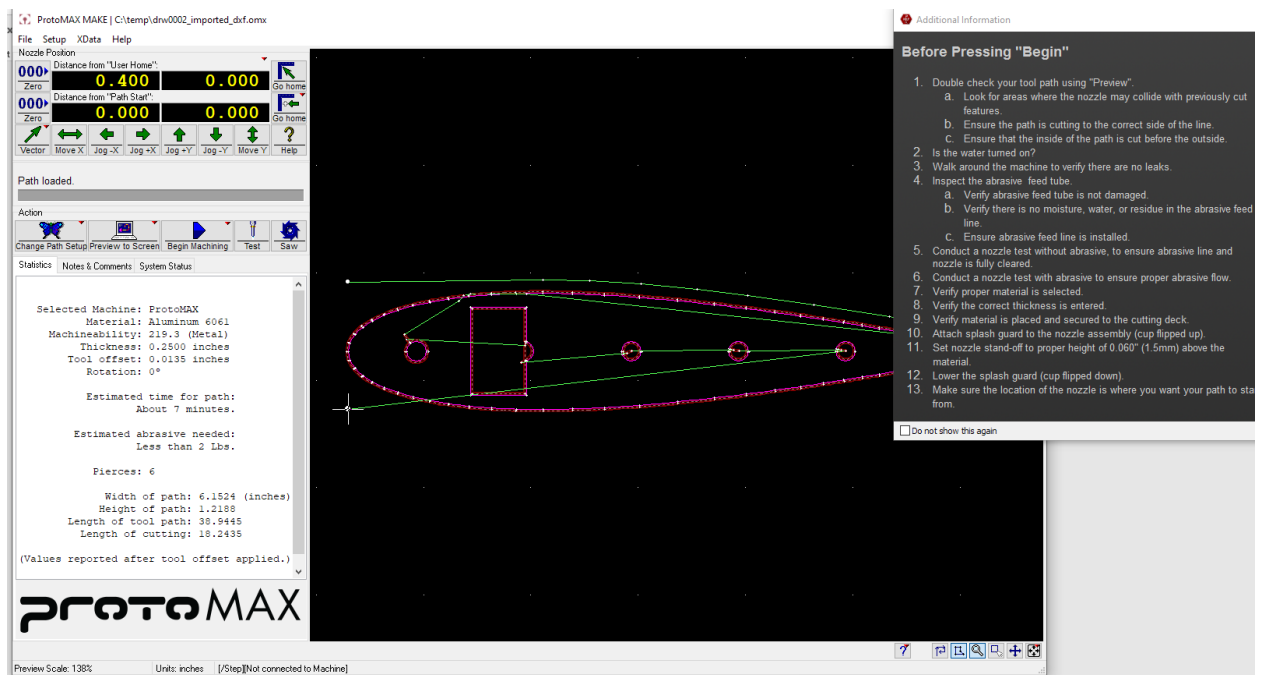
ProtoMAX MAKE | C:\temp\drw0002_imported_dxf.omx

File Setup XData Help

Nozzle Position

Distance from "User Home":

000
Zero
0.400 0.000
Go home

Distance from "Path Start":

000
Zero
0.000 0.000
Go home

Vector Move X Jog -X Jog +X Jog +Y Jog -Y Move Y Help

Path loaded.

Action

Change Path Setup Preview to Screen Begin Machining Test Saw

Statistics Notes & Comments System Status

Selected Machine: ProtoMAX
Material: Aluminum 6061
Machineability: 219.3 (Metal)
Thickness: 0.2500 inches
Tool offset: 0.0135 inches
Rotation: 0°

Estimated time for path:
About 7 minutes.

Estimated abrasive needed:
Less than 2 Lbs.

Pierces: 6

Width of path: 6.1524 (inches)
Height of path: 1.2188
Length of tool path: 38.9445
Length of cutting: 18.2435

(Values reported after tool offset applied.)

protoMAX

Preview Scale: 138% Units: inches [/Step][Not connected to Machine]

Additional Information

Before Pressing "Begin"

1. Double check your tool path using "Preview".
a. Look for areas where the nozzle may collide with previously cut features.
b. Ensure the path is cutting to the correct side of the line.
c. Ensure that the inside of the path is cut before the outside.
2. Is the water turned on?
3. Walk around the machine to verify there are no leaks.
4. Inspect the abrasive feed tube.
a. Verify abrasive feed tube is not damaged.
b. Verify there is no moisture, water, or residue in the abrasive feed line.
c. Ensure abrasive feed line is installed.
5. Conduct a nozzle test without abrasive, to ensure abrasive line and nozzle is fully cleared.
6. Conduct a nozzle test with abrasive to ensure proper abrasive flow.
7. Verify proper material is selected.
8. Verify the correct thickness is entered.
9. Verify material is placed and secured to the cutting deck.
10. Attach splash guard to the nozzle assembly (cup flipped up).
11. Set nozzle stand-off to proper height of 0.060" (1.5mm) above the material.
12. Lower the splash guard (cup flipped down).
13. Make sure the location of the nozzle is where you want your path to sta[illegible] from.

Do not show this again